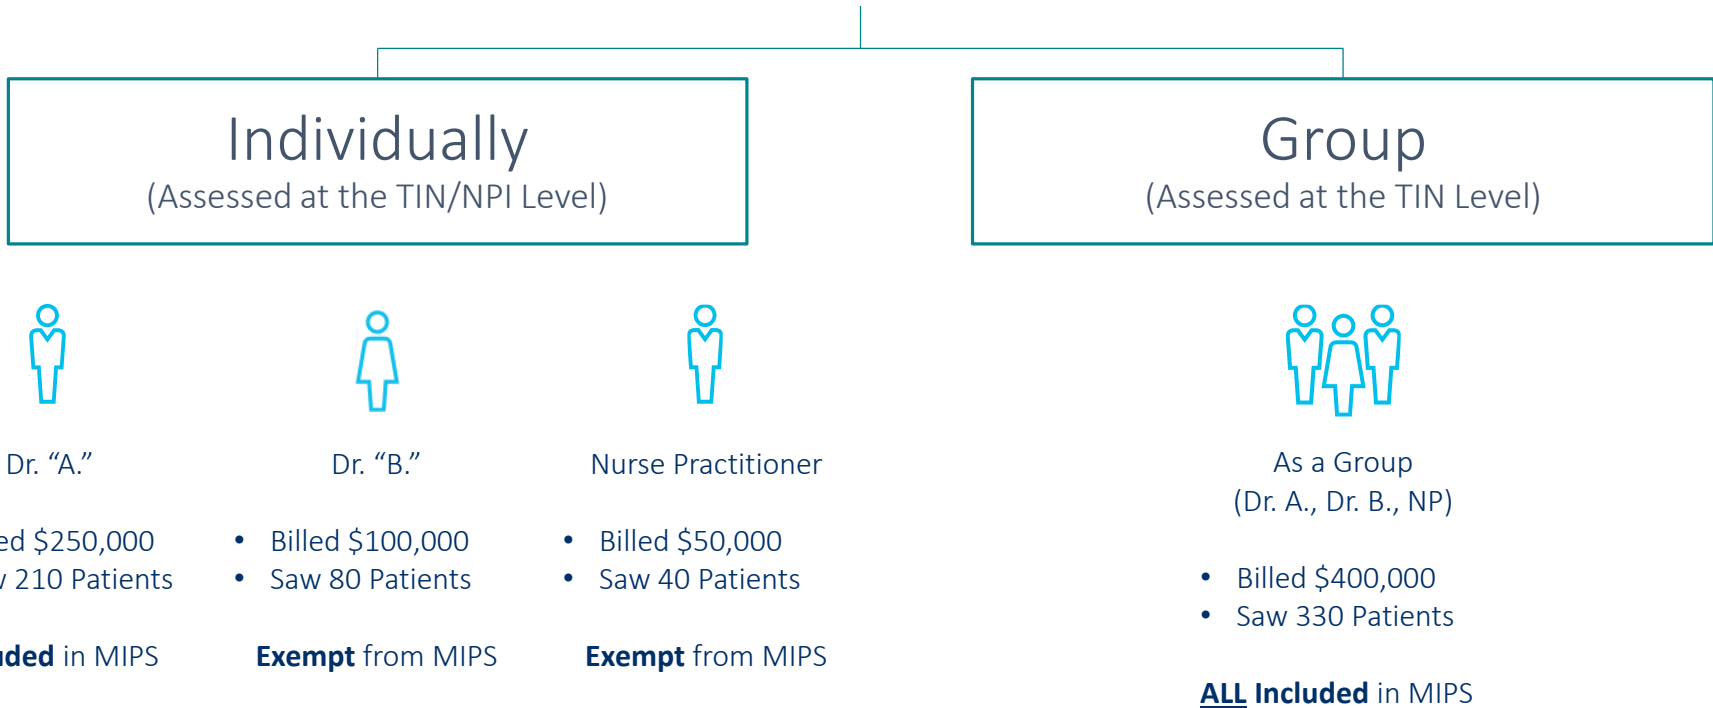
Individually
(Assessed at the TIN/NPI Level)

Group
(Assessed at the TIN Level)

Dr. “A.”

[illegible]ed $250,000
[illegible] 210 Patients

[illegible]**uded** in MIPS

Dr. “B.”

- Billed $100,000
- Saw 80 Patients

**Exempt** from MIPS

Nurse Practitioner

- Billed $50,000
- Saw 40 Patients

**Exempt** from MIPS

As a Group
(Dr. A., Dr. B., NP)

- Billed $400,000
- Saw 330 Patients

**ALL Included** in MIPS